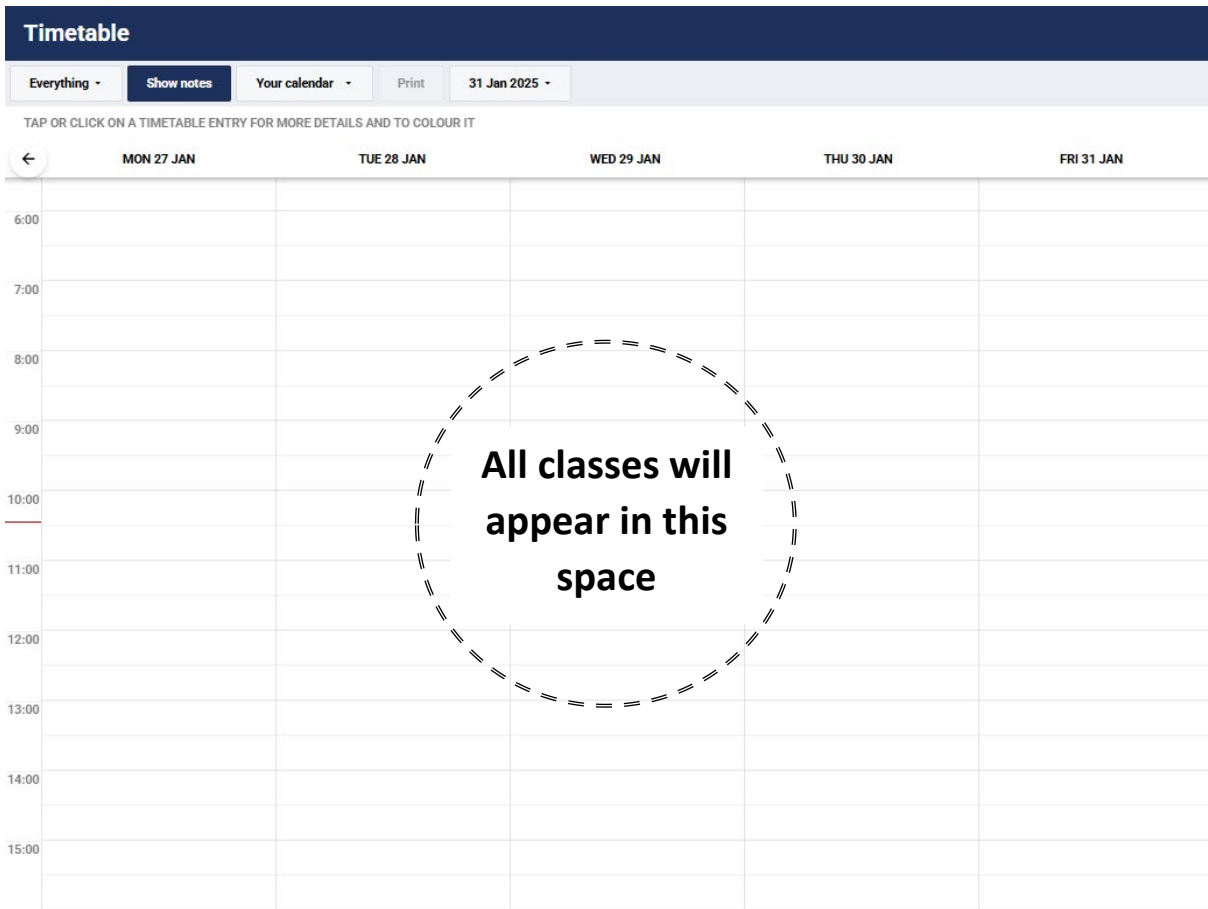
Timetable

Everything ▾ | Show notes | Your calendar ▾ | Print | 31 Jan 2025 ▾

TAP OR CLICK ON A TIMETABLE ENTRY FOR MORE DETAILS AND TO COLOUR IT

←

| | MON 27 JAN | TUE 28 JAN | WED 29 JAN | THU 30 JAN | FRI 31 JAN |
|---|---|---|---|---|---|
| 6:00 | | | | | |
| 7:00 | | | | | |
| 8:00 | | | | | |
| 9:00 | | | | | |
| 10:00 | | | | | |
| 11:00 | | | | | |
| 12:00 | | | | | |
| 13:00 | | | | | |
| 14:00 | | | | | |
| 15:00 | | | | | |

All classes will appear in this space